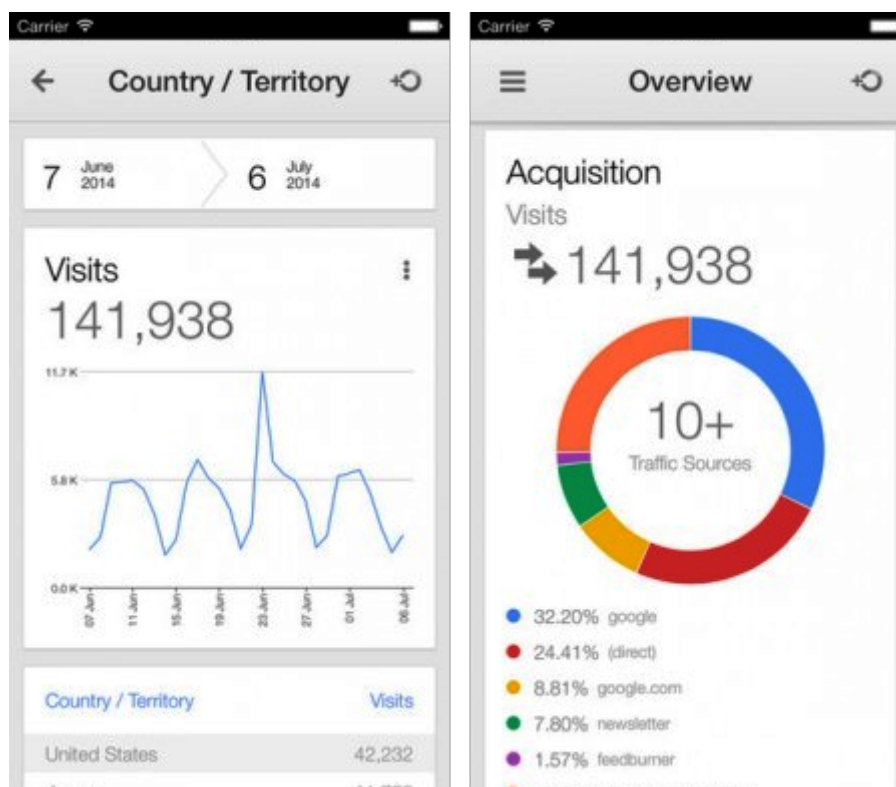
Carrier

Country / Territory

7 June 2014

6 July 2014

Visits

141,938

11.7 K

5.8 K

0.0 K

07 Jun

11 Jun

15 Jun

19 Jun

23 Jun

27 Jun

01 Jul

05 Jul

Country / Territory

Visits

United States

42,232

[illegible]

Carrier

Overview

Acquisition

Visits

141,938

10+

Traffic Sources

32.20% google

24.41% (direct)

8.81% google.com

7.80% newsletter

1.57% feedburner